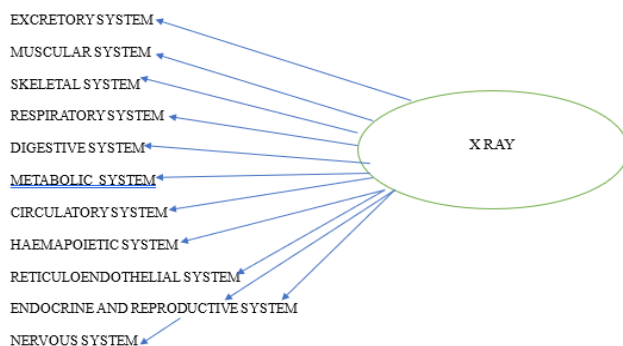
EXCRETORY SYSTEM
MUSCULAR SYSTEM
SKELETAL SYSTEM
RESPIRATORY SYSTEM
DIGESTIVE SYSTEM
METABOLIC SYSTEM
CIRCULATORY SYSTEM
HAEMAPOIETIC SYSTEM
RETICULOENDOTHELIAL SYSTEM
ENDOCRINE AND REPRODUCTIVE SYSTEM
NERVOUS SYSTEM

X RAY